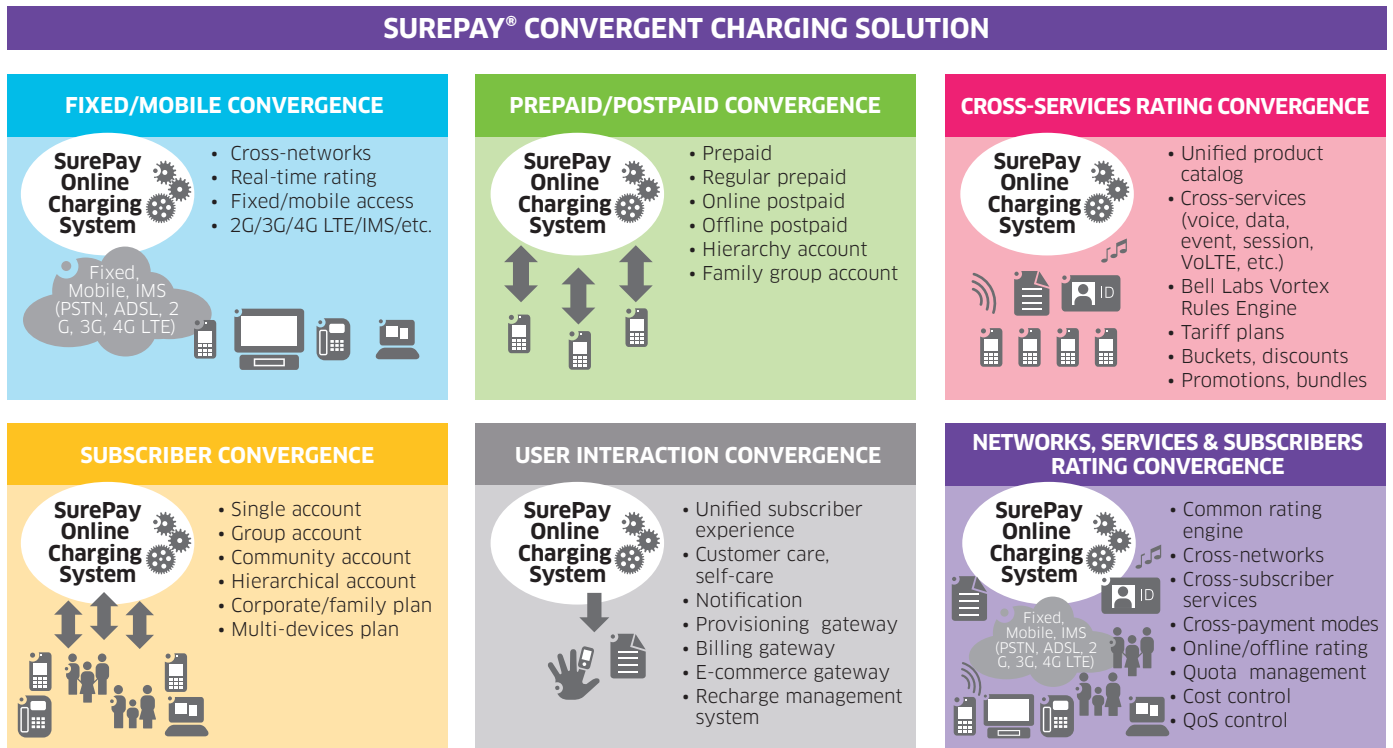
SUREPAY® CONVERGENT CHARGING SOLUTION

FIXED/MOBILE CONVERGENCE

SurePay Online Charging System

- Cross-networks
- Real-time rating
- Fixed/mobile access
- 2G/3G/4G LTE/IMS/etc.

Fixed, Mobile, IMS (PSTN, ADSL, 2 G, 3G, 4G LTE)

PREPAID/POSTPAID CONVERGENCE

SurePay Online Charging System

- Prepaid
- Regular prepaid
- Online postpaid
- Offline postpaid
- Hierarchy account
- Family group account

CROSS-SERVICES RATING CONVERGENCE

SurePay Online Charging System

- Unified product catalog
- Cross-services (voice, data, event, session, VoLTE, etc.)
- Bell Labs Vortex Rules Engine
- Tariff plans
- Buckets, discounts
- Promotions, bundles

ID

SUBSCRIBER CONVERGENCE

SurePay Online Charging System

- Single account
- Group account
- Community account
- Hierarchical account
- Corporate/family plan
- Multi-devices plan

USER INTERACTION CONVERGENCE

SurePay Online Charging System

- Unified subscriber experience
- Customer care, self-care
- Notification
- Provisioning gateway
- Billing gateway
- E-commerce gateway
- Recharge management system

NETWORKS, SERVICES & SUBSCRIBERS RATING CONVERGENCE

SurePay Online Charging System

- Common rating engine
- Cross-networks
- Cross-subscriber services
- Cross-payment modes
- Online/offline rating
- Quota management
- Cost control
- QoS control

ID

Fixed, Mobile, IMS (PSTN, ADSL, 2 G, 3G, 4G LTE)